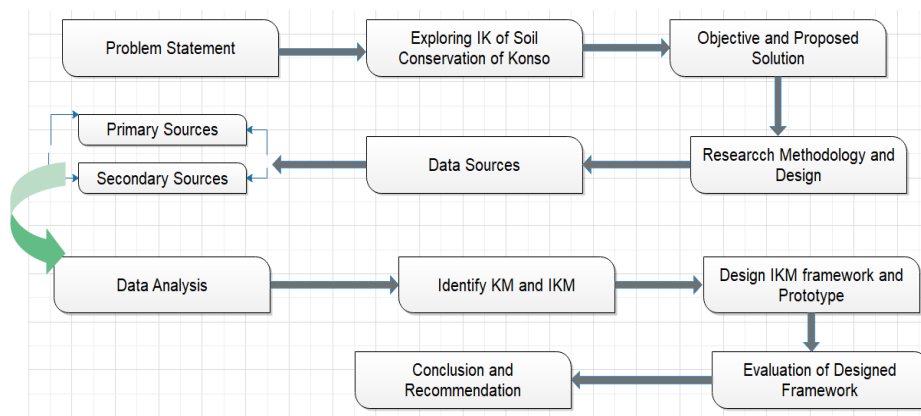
Problem Statement

Exploring IK of Soil Conservation of Konso

Objective and Proposed Solution

Primary Sources

Secondary Sources

Data Sources

Researcch Methodology and Design

Data Analysis

Identify KM and IKM

Design IKM framework and Prototype

Conclusion and Recommendation

Evaluation of Designed Framework